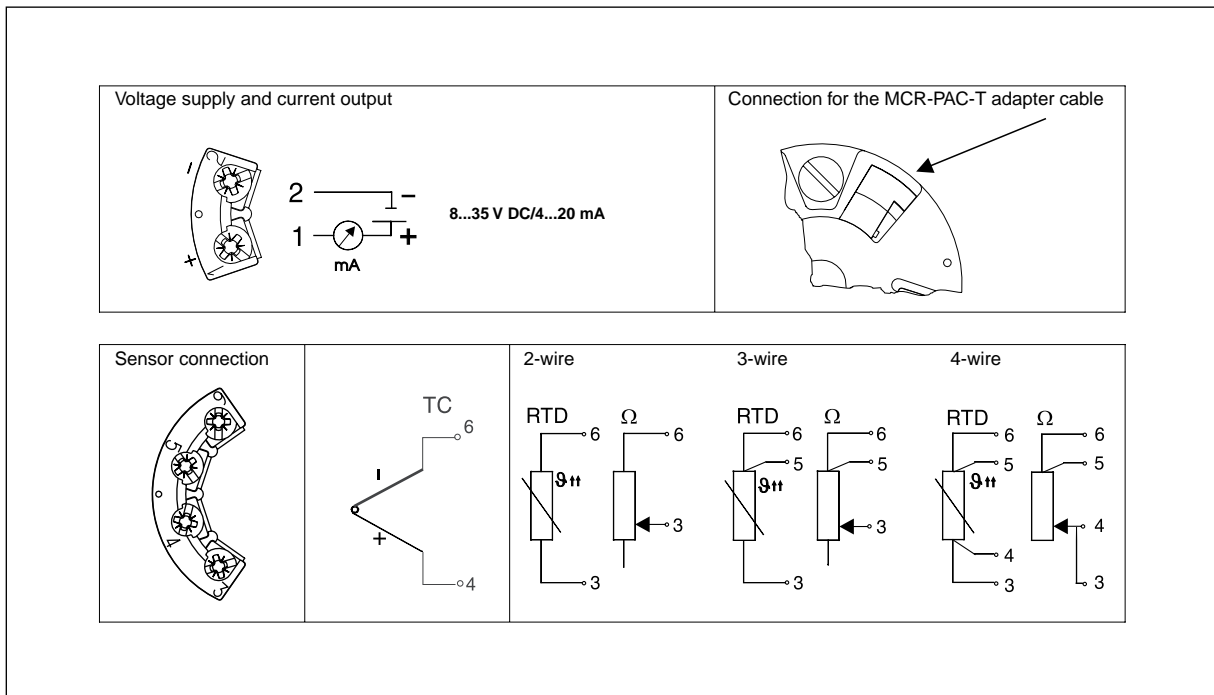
Voltage supply and current output

–

+

2

1

–

+

mA

8...35 V DC/4...20 mA

Connection for the MCR-PAC-T adapter cable

Sensor connection

5

4

TC

6

–

+

4

2-wire

RTD

6

3

Ω

6

3

3-wire

RTD

6

5

3

Ω

6

5

3

4-wire

RTD

6

5

4

3

Ω

6

5

4

3